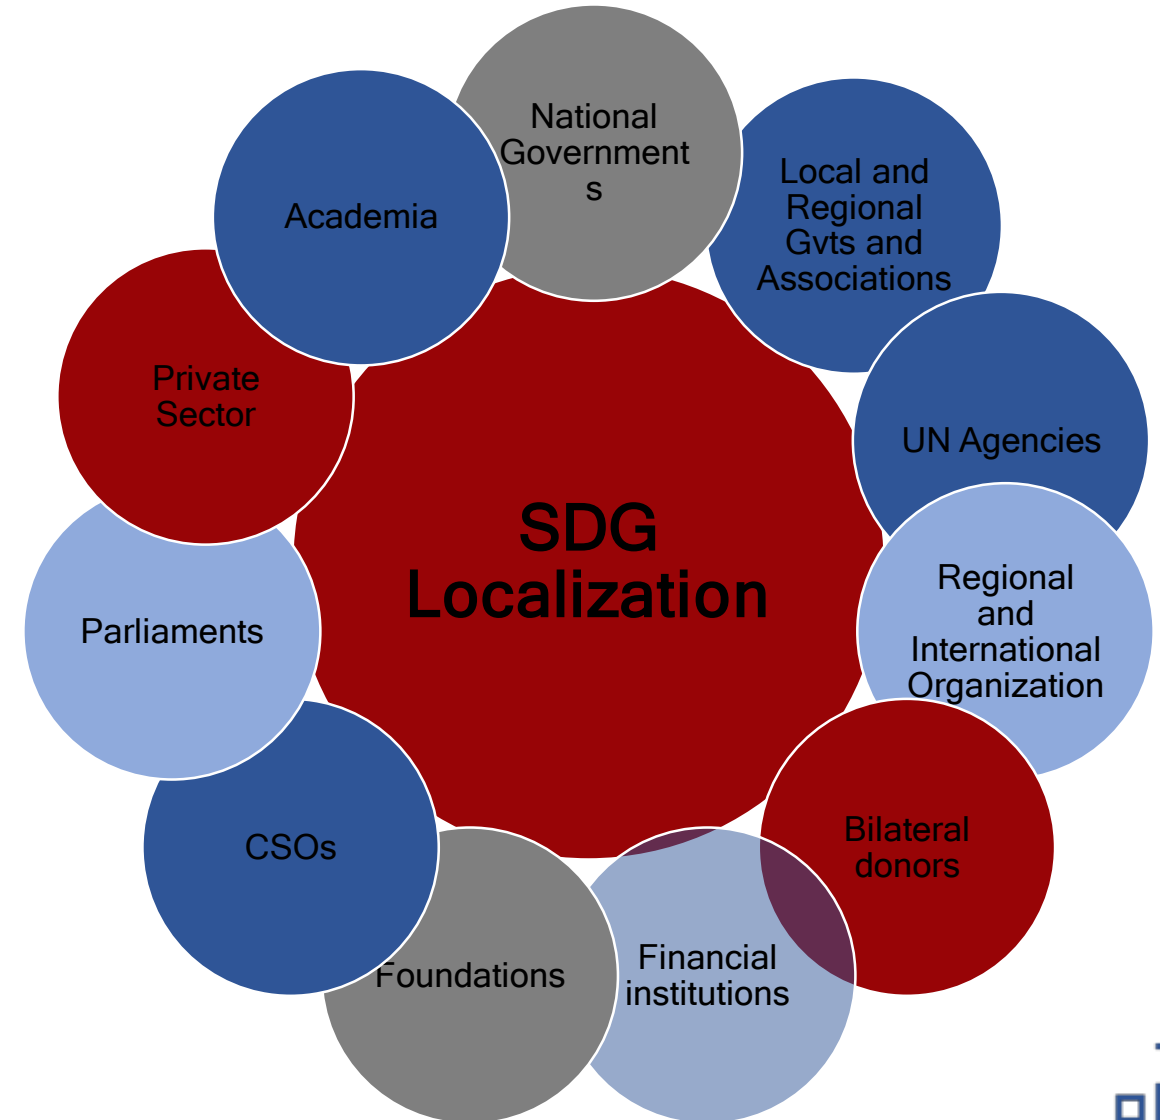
National Governments

Local and Regional Gvts and Associations

UN Agencies

Regional and International Organization

Bilateral donors

Financial institutions

Foundations

CSOs

Parliaments

Private Sector

Academia

SDG Localization